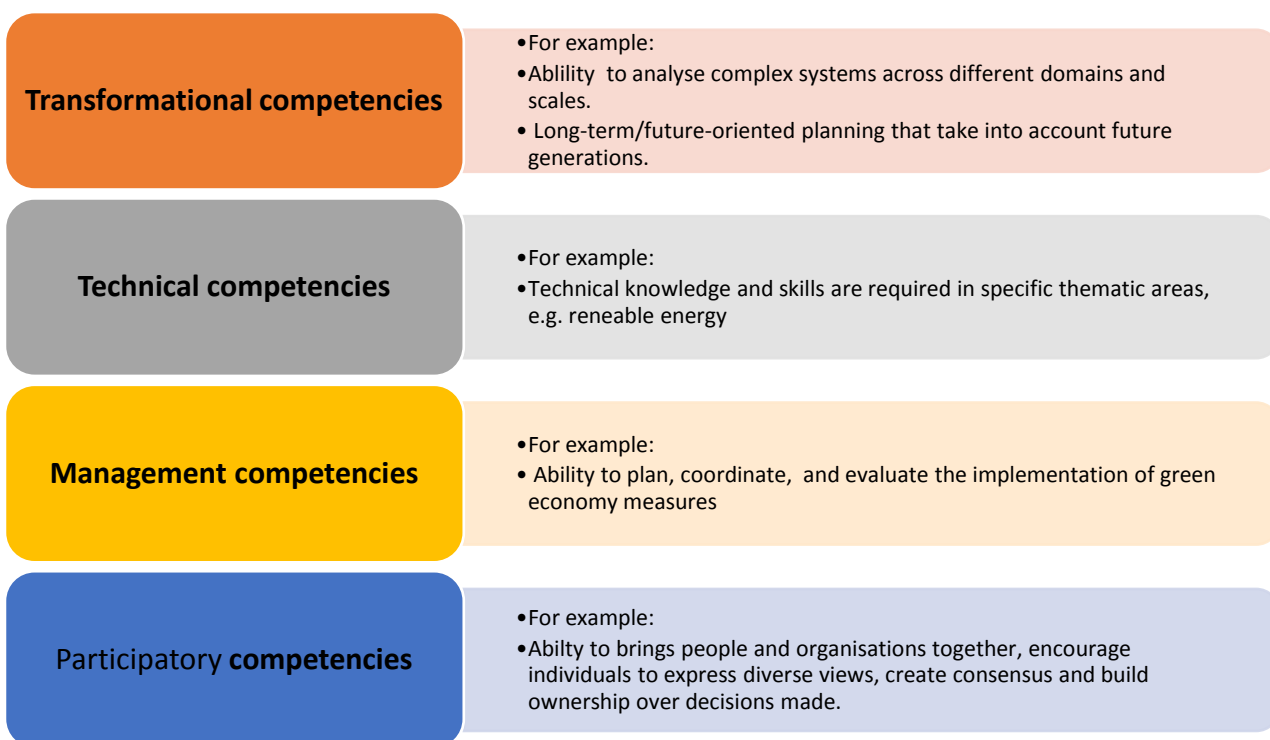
Transformational competencies

•For example:
•Ablility to analyse complex systems across different domains and scales.
• Long-term/future-oriented planning that take into account future generations.

Technical competencies

•For example:
•Technical knowledge and skills are required in specific thematic areas, e.g. reneable energy

Management competencies

•For example:
• Ability to plan, coordinate, and evaluate the implementation of green economy measures

Participatory competencies

•For example:
•Abilty to brings people and organisations together, encourage individuals to express diverse views, create consensus and build ownership over decisions made.